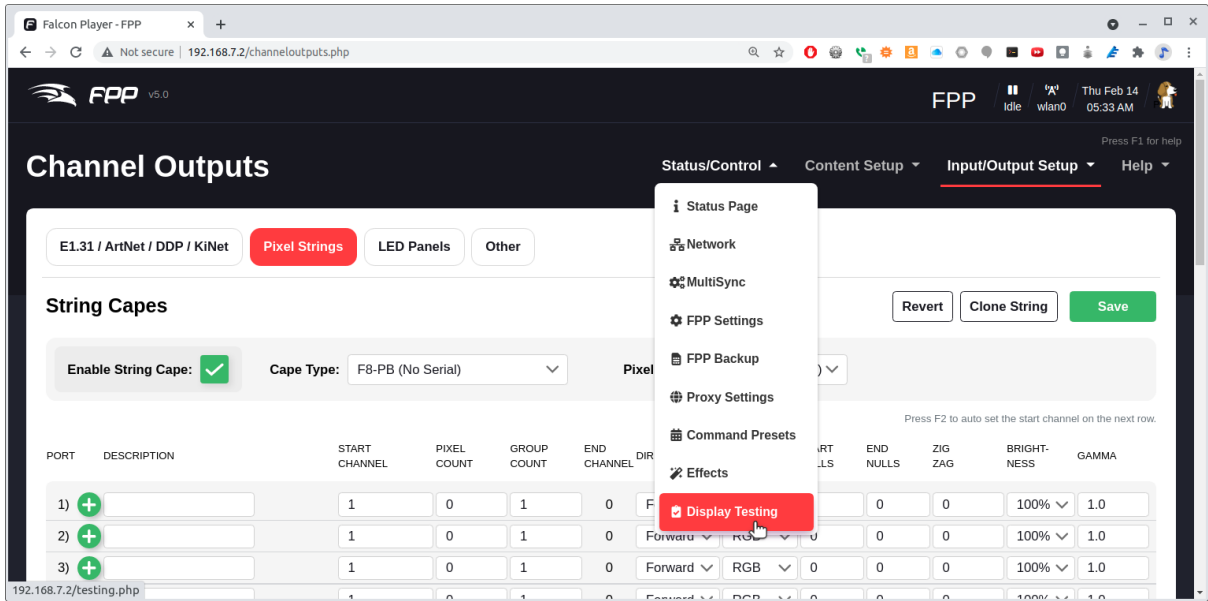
Falcon Player - FPP

Not secure | 192.168.7.2/channeloutputs.php

FPP v5.0

FPP Idle wlan0 Thu Feb 14 05:33 AM

Press F1 for help

Channel Outputs

Status/Control Content Setup Input/Output Setup Help

Status Page
Network
MultiSync
FPP Settings
FPP Backup
Proxy Settings
Command Presets
Effects
Display Testing

E1.31 / ArtNet / DDP / KiNet | Pixel Strings | LED Panels | Other

String Capes

Revert | Clone String | Save

Enable String Cape: 

Cape Type: F8-PB (No Serial)

Pixel

Press F2 to auto set the start channel on the next row.

| PORT | DESCRIPTION | START CHANNEL | PIXEL COUNT | GROUP COUNT | END CHANNEL | DIR | | ART LLS | END NULLS | ZIG ZAG | BRIGHT-NESS | GAMMA |
|---|---|---|---|---|---|---|---|---|---|---|---|---|
| 1) | | 1 | 0 | 1 | 0 | F | | | 0 | 0 | 100% | 1.0 |
| 2) | | 1 | 0 | 1 | 0 | Forward | RGB | 0 | 0 | 0 | 100% | 1.0 |
| 3) | | 1 | 0 | 1 | 0 | Forward | RGB | 0 | 0 | 0 | 100% | 1.0 |

192.168.7.2/testing.php